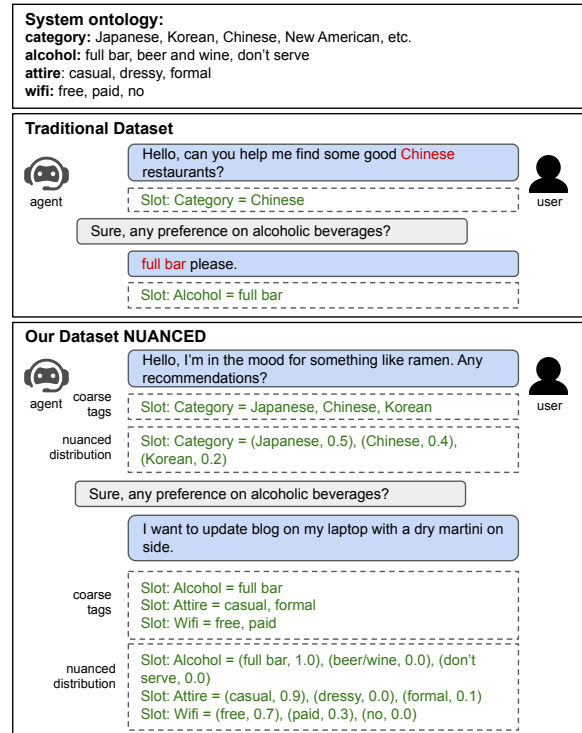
**System ontology:**
**category:** Japanese, Korean, Chinese, New American, etc.
**alcohol:** full bar, beer and wine, don't serve
**attire**: casual, dressy, formal
**wifi:** free, paid, no

**Traditional Dataset**

agent

Hello, can you help me find some good Chinese restaurants?

user

Slot: Category = Chinese

Sure, any preference on alcoholic beverages?

full bar please.

Slot: Alcohol = full bar

**Our Dataset NUANCED**

agent

Hello, I'm in the mood for something like ramen. Any recommendations?

user

coarse tags

Slot: Category = Japanese, Chinese, Korean

nuanced distribution

Slot: Category = (Japanese, 0.5), (Chinese, 0.4), (Korean, 0.2)

Sure, any preference on alcoholic beverages?

I want to update blog on my laptop with a dry martini on side.

coarse tags

Slot: Alcohol = full bar
Slot: Attire = casual, formal
Slot: Wifi = free, paid

nuanced distribution

Slot: Alcohol = (full bar, 1.0), (beer/wine, 0.0), (don't serve, 0.0)
Slot: Attire = (casual, 0.9), (dressy, 0.0), (formal, 0.1)
Slot: Wifi = (free, 0.7), (paid, 0.3), (no, 0.0)